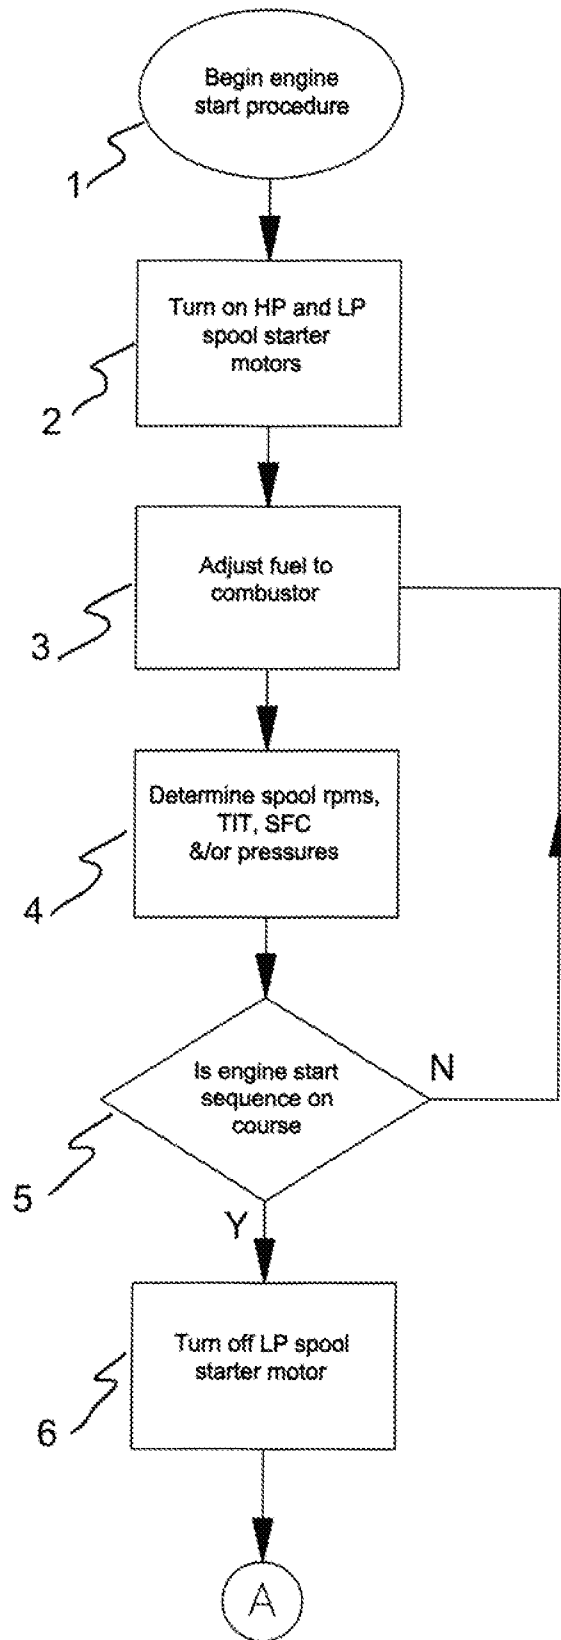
Begin engine start procedure

1

Turn on HP and LP spool starter motors

2

Adjust fuel to combustor

3

Determine spool rpms, TIT, SFC &/or pressures

4

Is engine start sequence on course

N

5

Y

Turn off LP spool starter motor

6

A